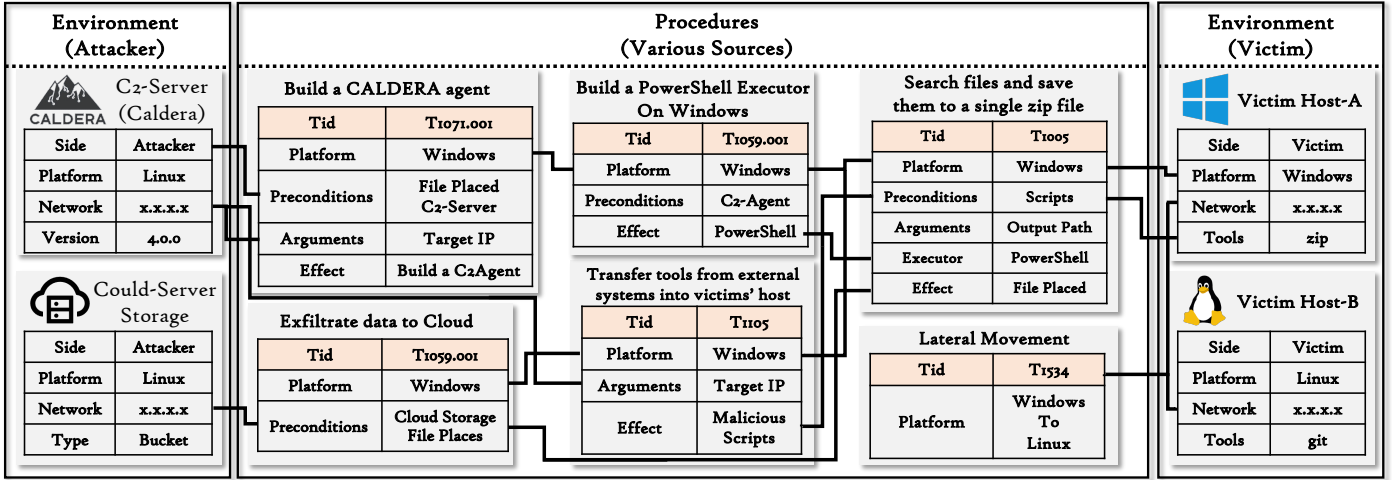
Environment (Attacker)

CALDERA

C2-Server (Caldera)

| Side | Attacker |
|---|---|
| Platform | Linux |
| Network | x.x.x.x |
| Version | 4.0.0 |

Could-Server Storage

| Side | Attacker |
|---|---|
| Platform | Linux |
| Network | x.x.x.x |
| Type | Bucket |

Procedures (Various Sources)

Build a CALDERA agent

| Tid | T1071.001 |
|---|---|
| Platform | Windows |
| Preconditions | File Placed C2-Server |
| Arguments | Target IP |
| Effect | Build a C2Agent |

Exfiltrate data to Cloud

| Tid | T1059.001 |
|---|---|
| Platform | Windows |
| Preconditions | Cloud Storage File Places |

Build a PowerShell Executor On Windows

| Tid | T1059.001 |
|---|---|
| Platform | Windows |
| Preconditions | C2-Agent |
| Effect | PowerShell |

Transfer tools from external systems into victims' host

| Tid | T1105 |
|---|---|
| Platform | Windows |
| Arguments | Target IP |
| Effect | Malicious Scripts |

Search files and save them to a single zip file

| Tid | T1005 |
|---|---|
| Platform | Windows |
| Preconditions | Scripts |
| Arguments | Output Path |
| Executor | PowerShell |
| Effect | File Placed |

Lateral Movement

| Tid | T1534 |
|---|---|
| Platform | Windows To Linux |

Environment (Victim)

Victim Host-A

| Side | Victim |
|---|---|
| Platform | Windows |
| Network | x.x.x.x |
| Tools | zip |

Victim Host-B

| Side | Victim |
|---|---|
| Platform | Linux |
| Network | x.x.x.x |
| Tools | git |